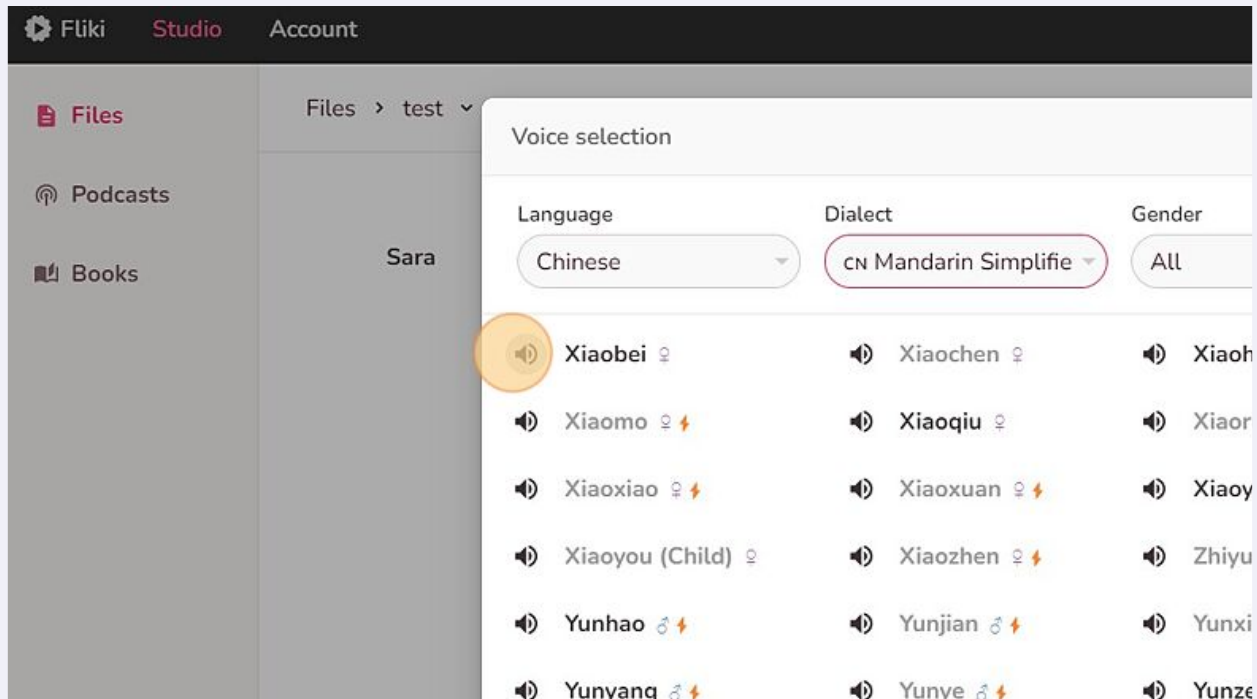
Fliki Studio Account

Files

Podcasts

Books

Files › test

Sara

Voice selection

Language
Chinese

Dialect
CN Mandarin Simplifie

Gender
All

Xiaobei ♀
Xiaochen ♀
Xiaoh
Xiaomo ♀
Xiaoqiu ♀
Xiaor
Xiaoxiao ♀
Xiaoxuan ♀
Xiaoy
Xiaoyou (Child) ♀
Xiaozhen ♀
Zhiyu
Yunhao ♂
Yunjian ♂
Yunxi
Yunyang ♂
Yunye ♂
Yunze